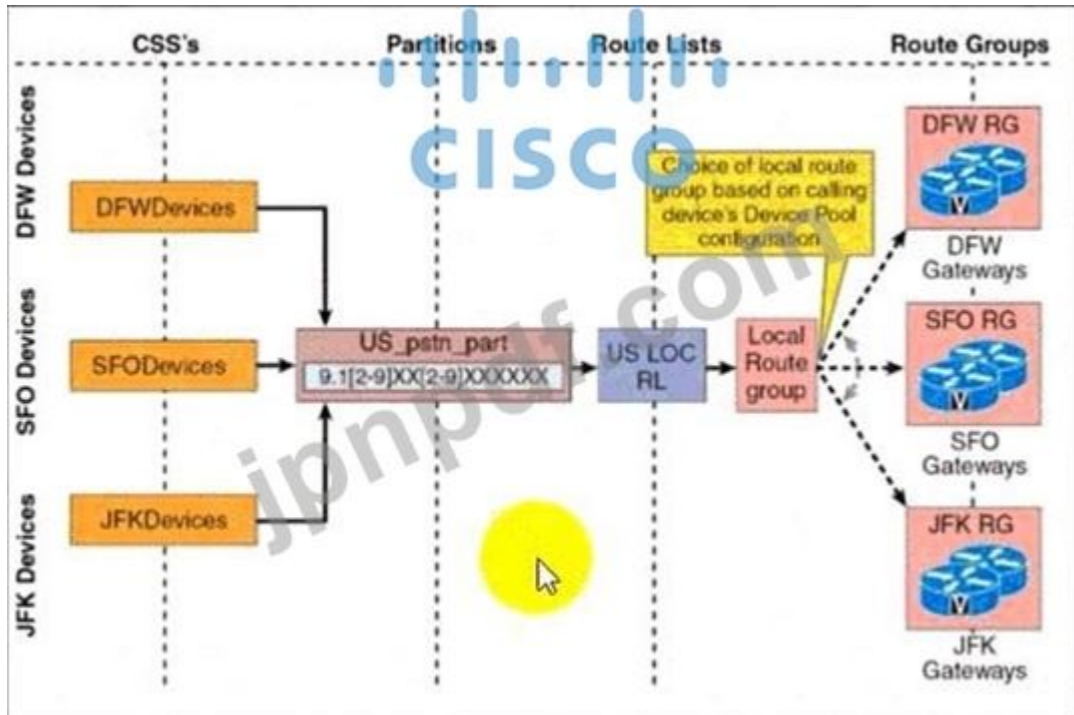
CSS's

Partitions

Route Lists

Route Groups

DFW Devices

SFO Devices

JFK Devices

DFWDevices

SFODevices

JFKDevices

US_pstn_part

9.1[2-9]XX[2-9]XXXXXX

US LOC RL

Local Route group

Choice of local route group based on calling device's Device Pool configuration

DFW RG

DFW Gateways

SFO RG

SFO Gateways

JFK RG

JFK Gateways

cisco

jpnpdf.com